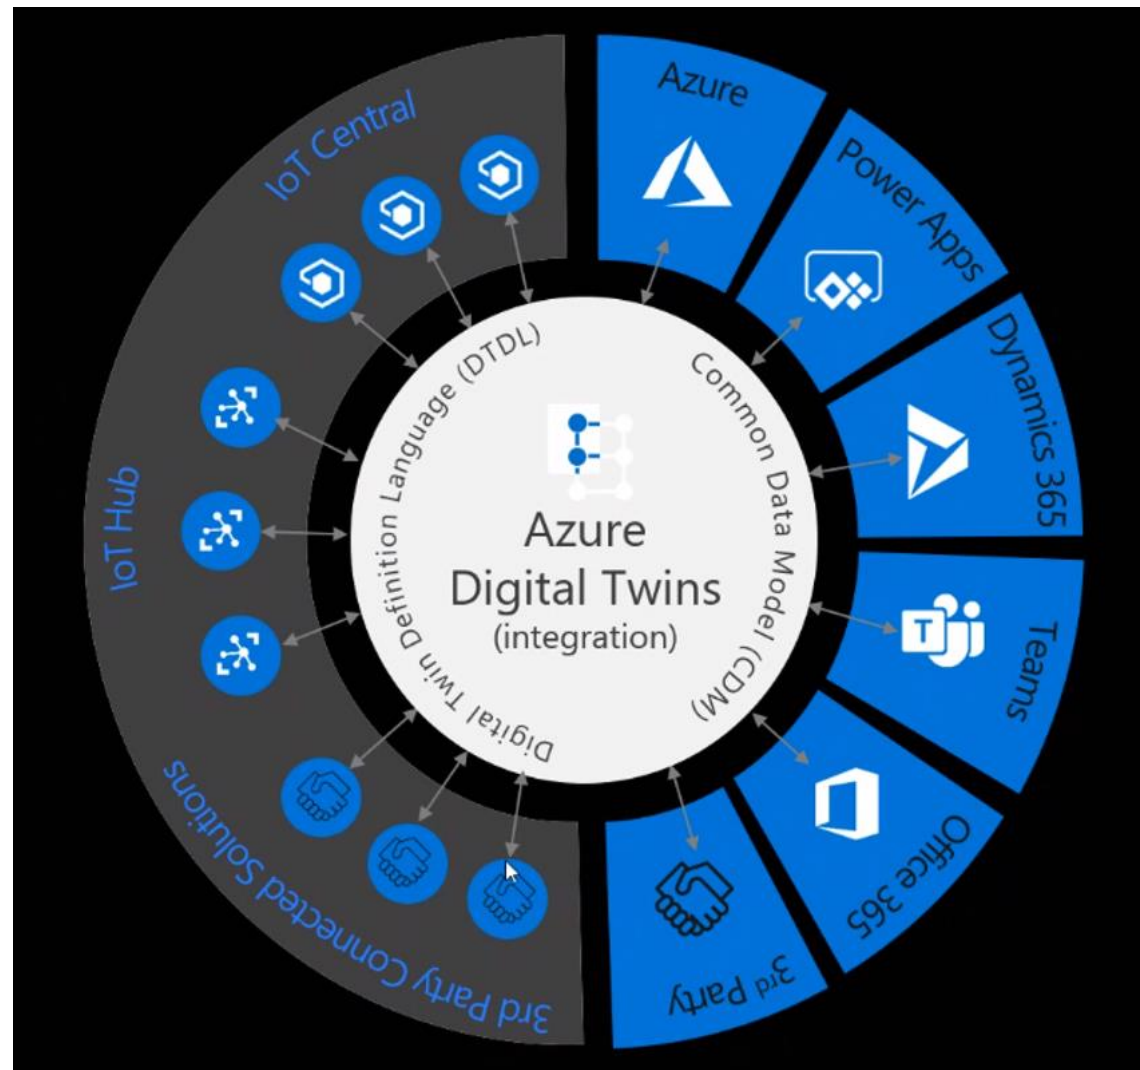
IoT Central

IoT Hub

3rd Party Connected Solutions

Azure

Power Apps

Dynamics 365

Teams

Office 365

3rd Party

Digital Twin Definition Language (DTDL)

Common Data Model (CDM)

Azure Digital Twins (integration)